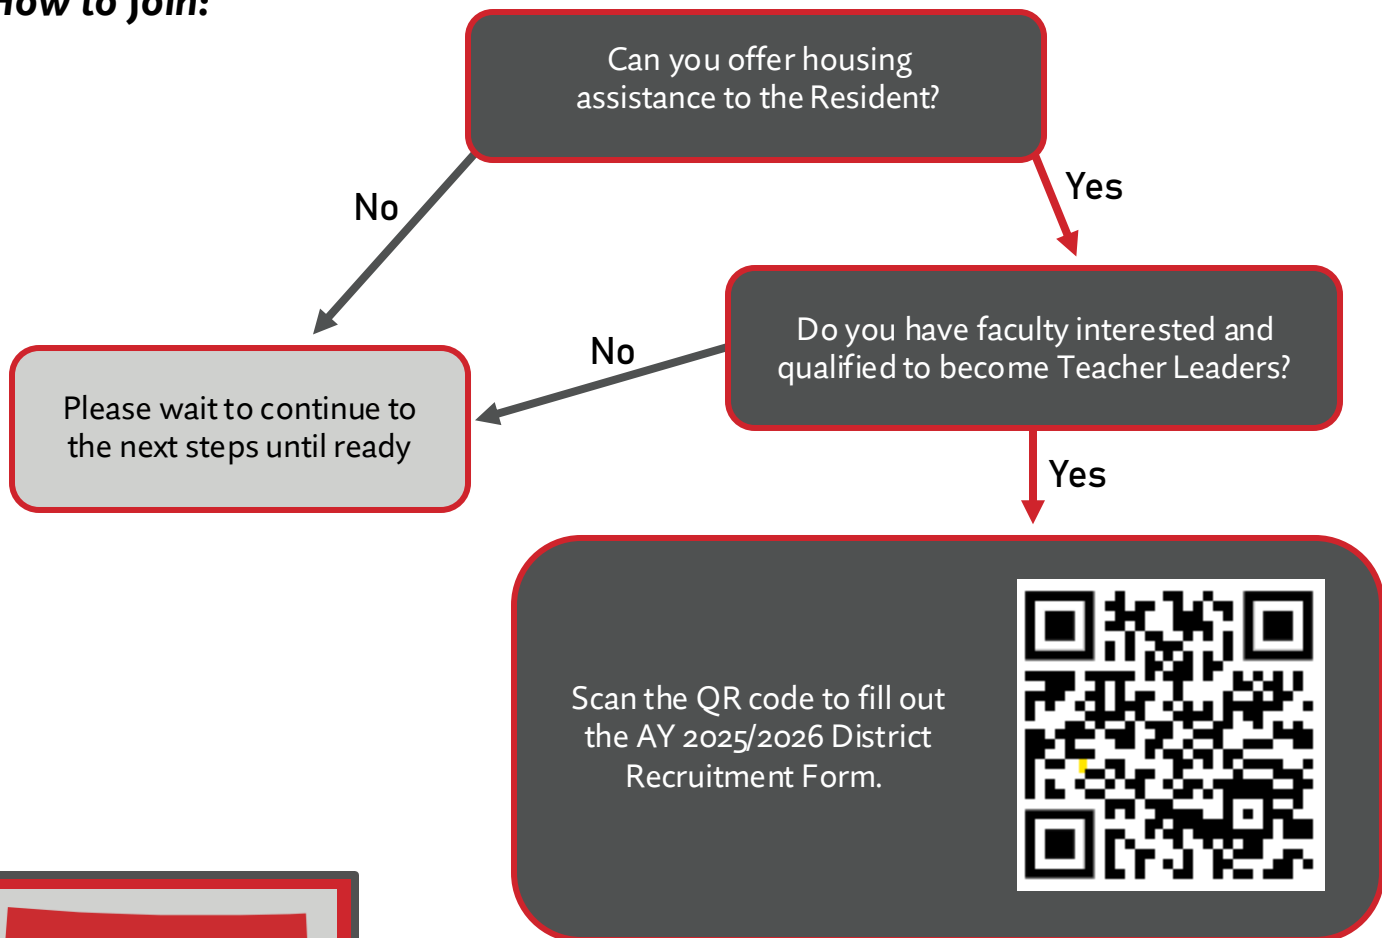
How to join:

Can you offer housing assistance to the Resident?

No

Yes

Do you have faculty interested and qualified to become Teacher Leaders?

No

Please wait to continue to the next steps until ready

Yes

Scan the QR code to fill out the AY 2025/2026 District Recruitment Form.